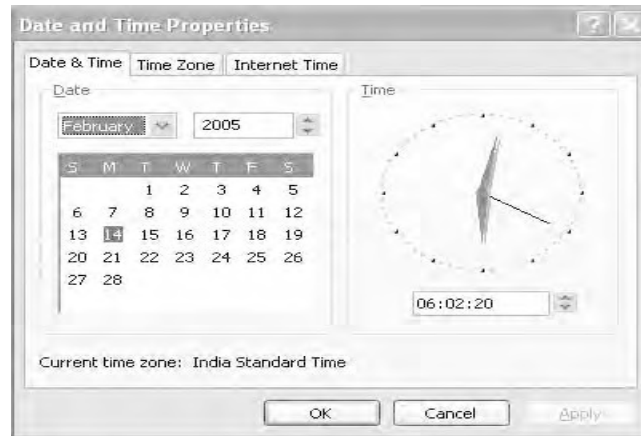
Date and Time Properties

Date & Time | Time Zone | Internet Time

Date

February | 2005

| S | M | T | W | T | F | S |
|---|---|---|---|---|---|---|
| | | 1 | 2 | 3 | 4 | 5 |
| 6 | 7 | 8 | 9 | 10 | 11 | 12 |
| 13 | 14 | 15 | 16 | 17 | 18 | 19 |
| 20 | 21 | 22 | 23 | 24 | 25 | 26 |
| 27 | 28 | | | | | |

Time

06:02:20

Current time zone: India Standard Time

OK | Cancel | Apply